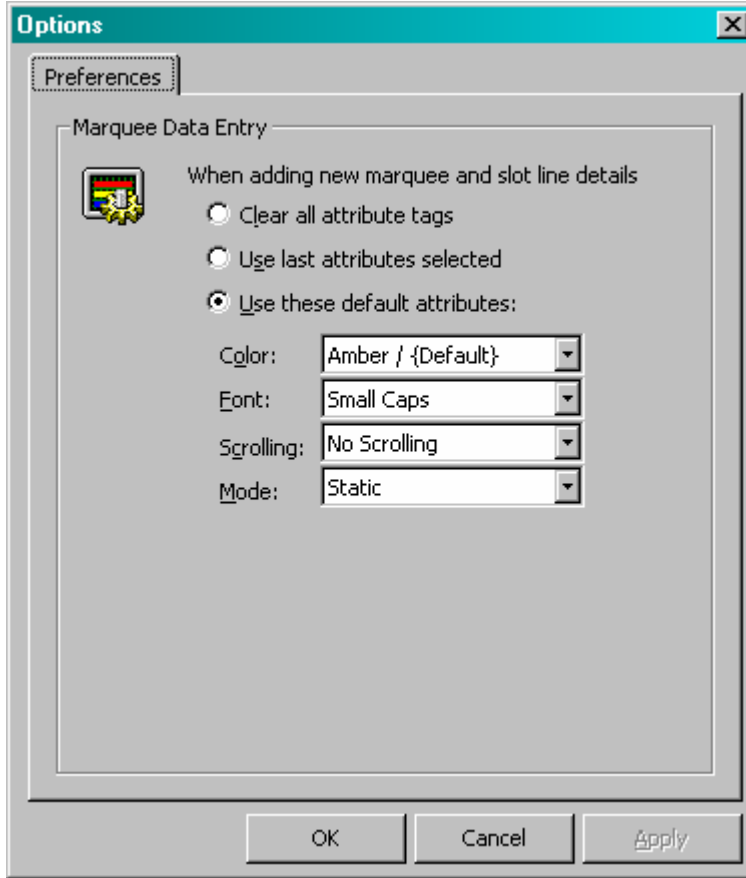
Options

Preferences

Marquee Data Entry

When adding new marquee and slot line details

Clear all attribute tags

Use last attributes selected

Use these default attributes:

Color: Amber / {Default}

Font: Small Caps

Scrolling: No Scrolling

Mode: Static

OK

Cancel

Apply